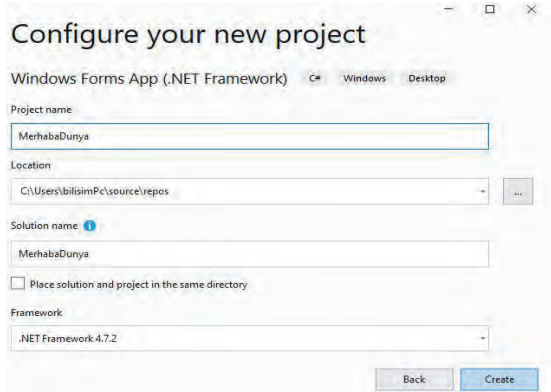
Configure your new project

Windows Forms App (.NET Framework) C# Windows Desktop

Project name

MerhabaDunya

Location

C:\Users\bilisimPc\source\repos

...

Solution name

MerhabaDunya

Place solution and project in the same directory

Framework

.NET Framework 4.7.2

Back Create